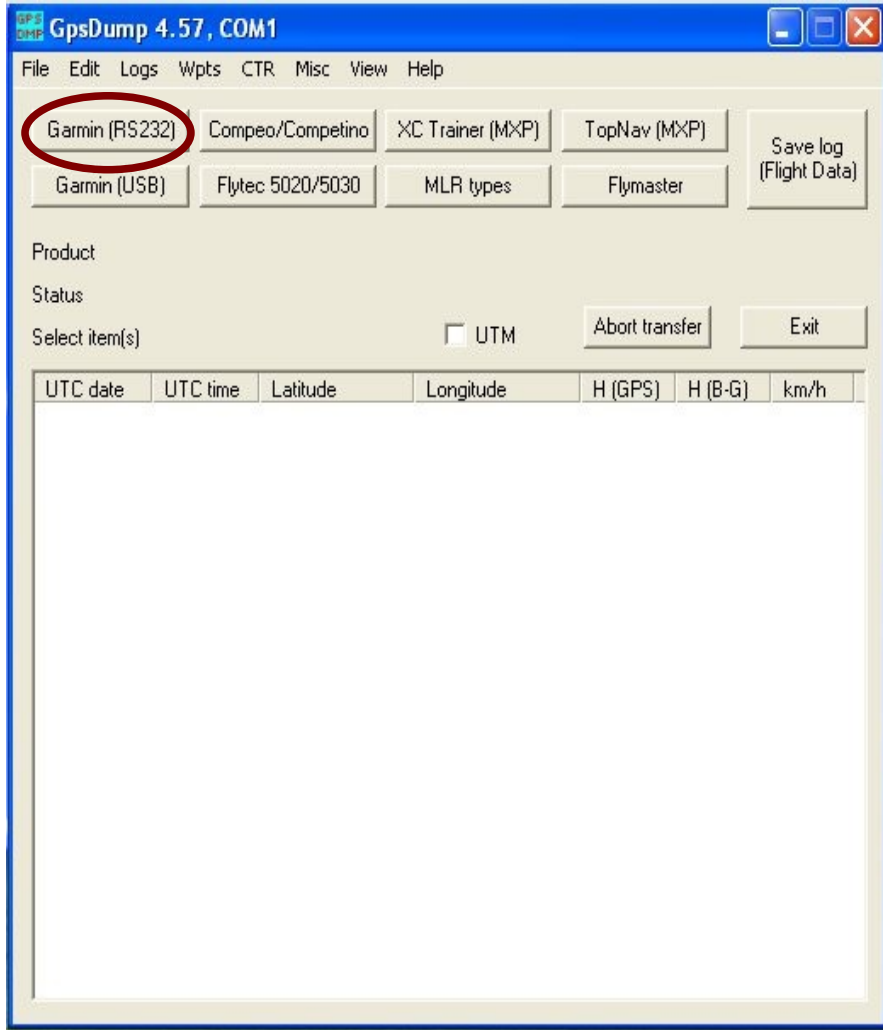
GPS DMP GpsDump 4.57, COM1

File Edit Logs Wpts CTR Misc View Help

Garmin (RS232) Compeo/Competino XC Trainer (MXP) TopNav (MXP) Save log (Flight Data)

Garmin (USB) Flytec 5020/5030 MLR types Flymaster

Product

Status

Select item(s) UTM Abort transfer Exit

| UTC date | UTC time | Latitude | Longitude | H (GPS) | H (B-G) | km/h |
|---|---|---|---|---|---|---|